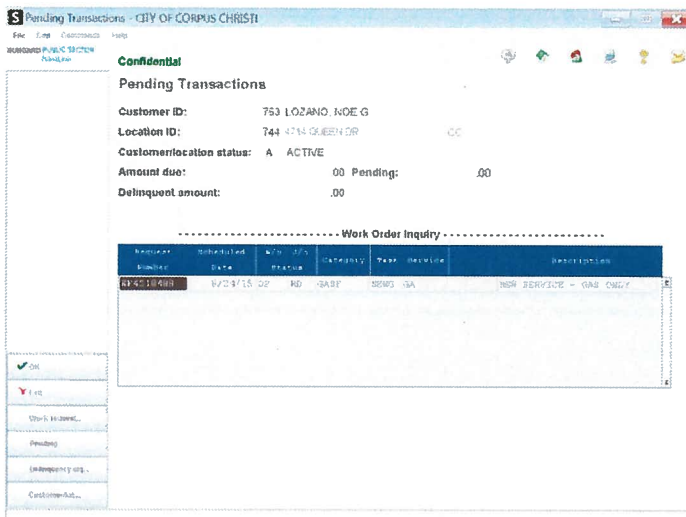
Pending Transactions - CITY OF CORPUS CHRISTI

File Edit Comments Help

SUNGARD PUBLIC SECTOR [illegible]

Confidential

Pending Transactions

Customer ID: 753 LOZANO, NOE G

Location ID: 744 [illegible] QUEEN DR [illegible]

Customer/location status: A ACTIVE

Amount due: .00 Pending: .00

Delinquent amount: .00

Work Order Inquiry

| Request Number | Scheduled Date | W/O Status | S/O Status | Category | Task | Service | Description |
|---|---|---|---|---|---|---|---|
| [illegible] | 8/24/15 | 02 | RD | GASF | SENG | GA | NEW SERVICE - GAS ONLY |

OK

Exit

Work Request...

Pending

Delinquency inq...

Customer-Act...